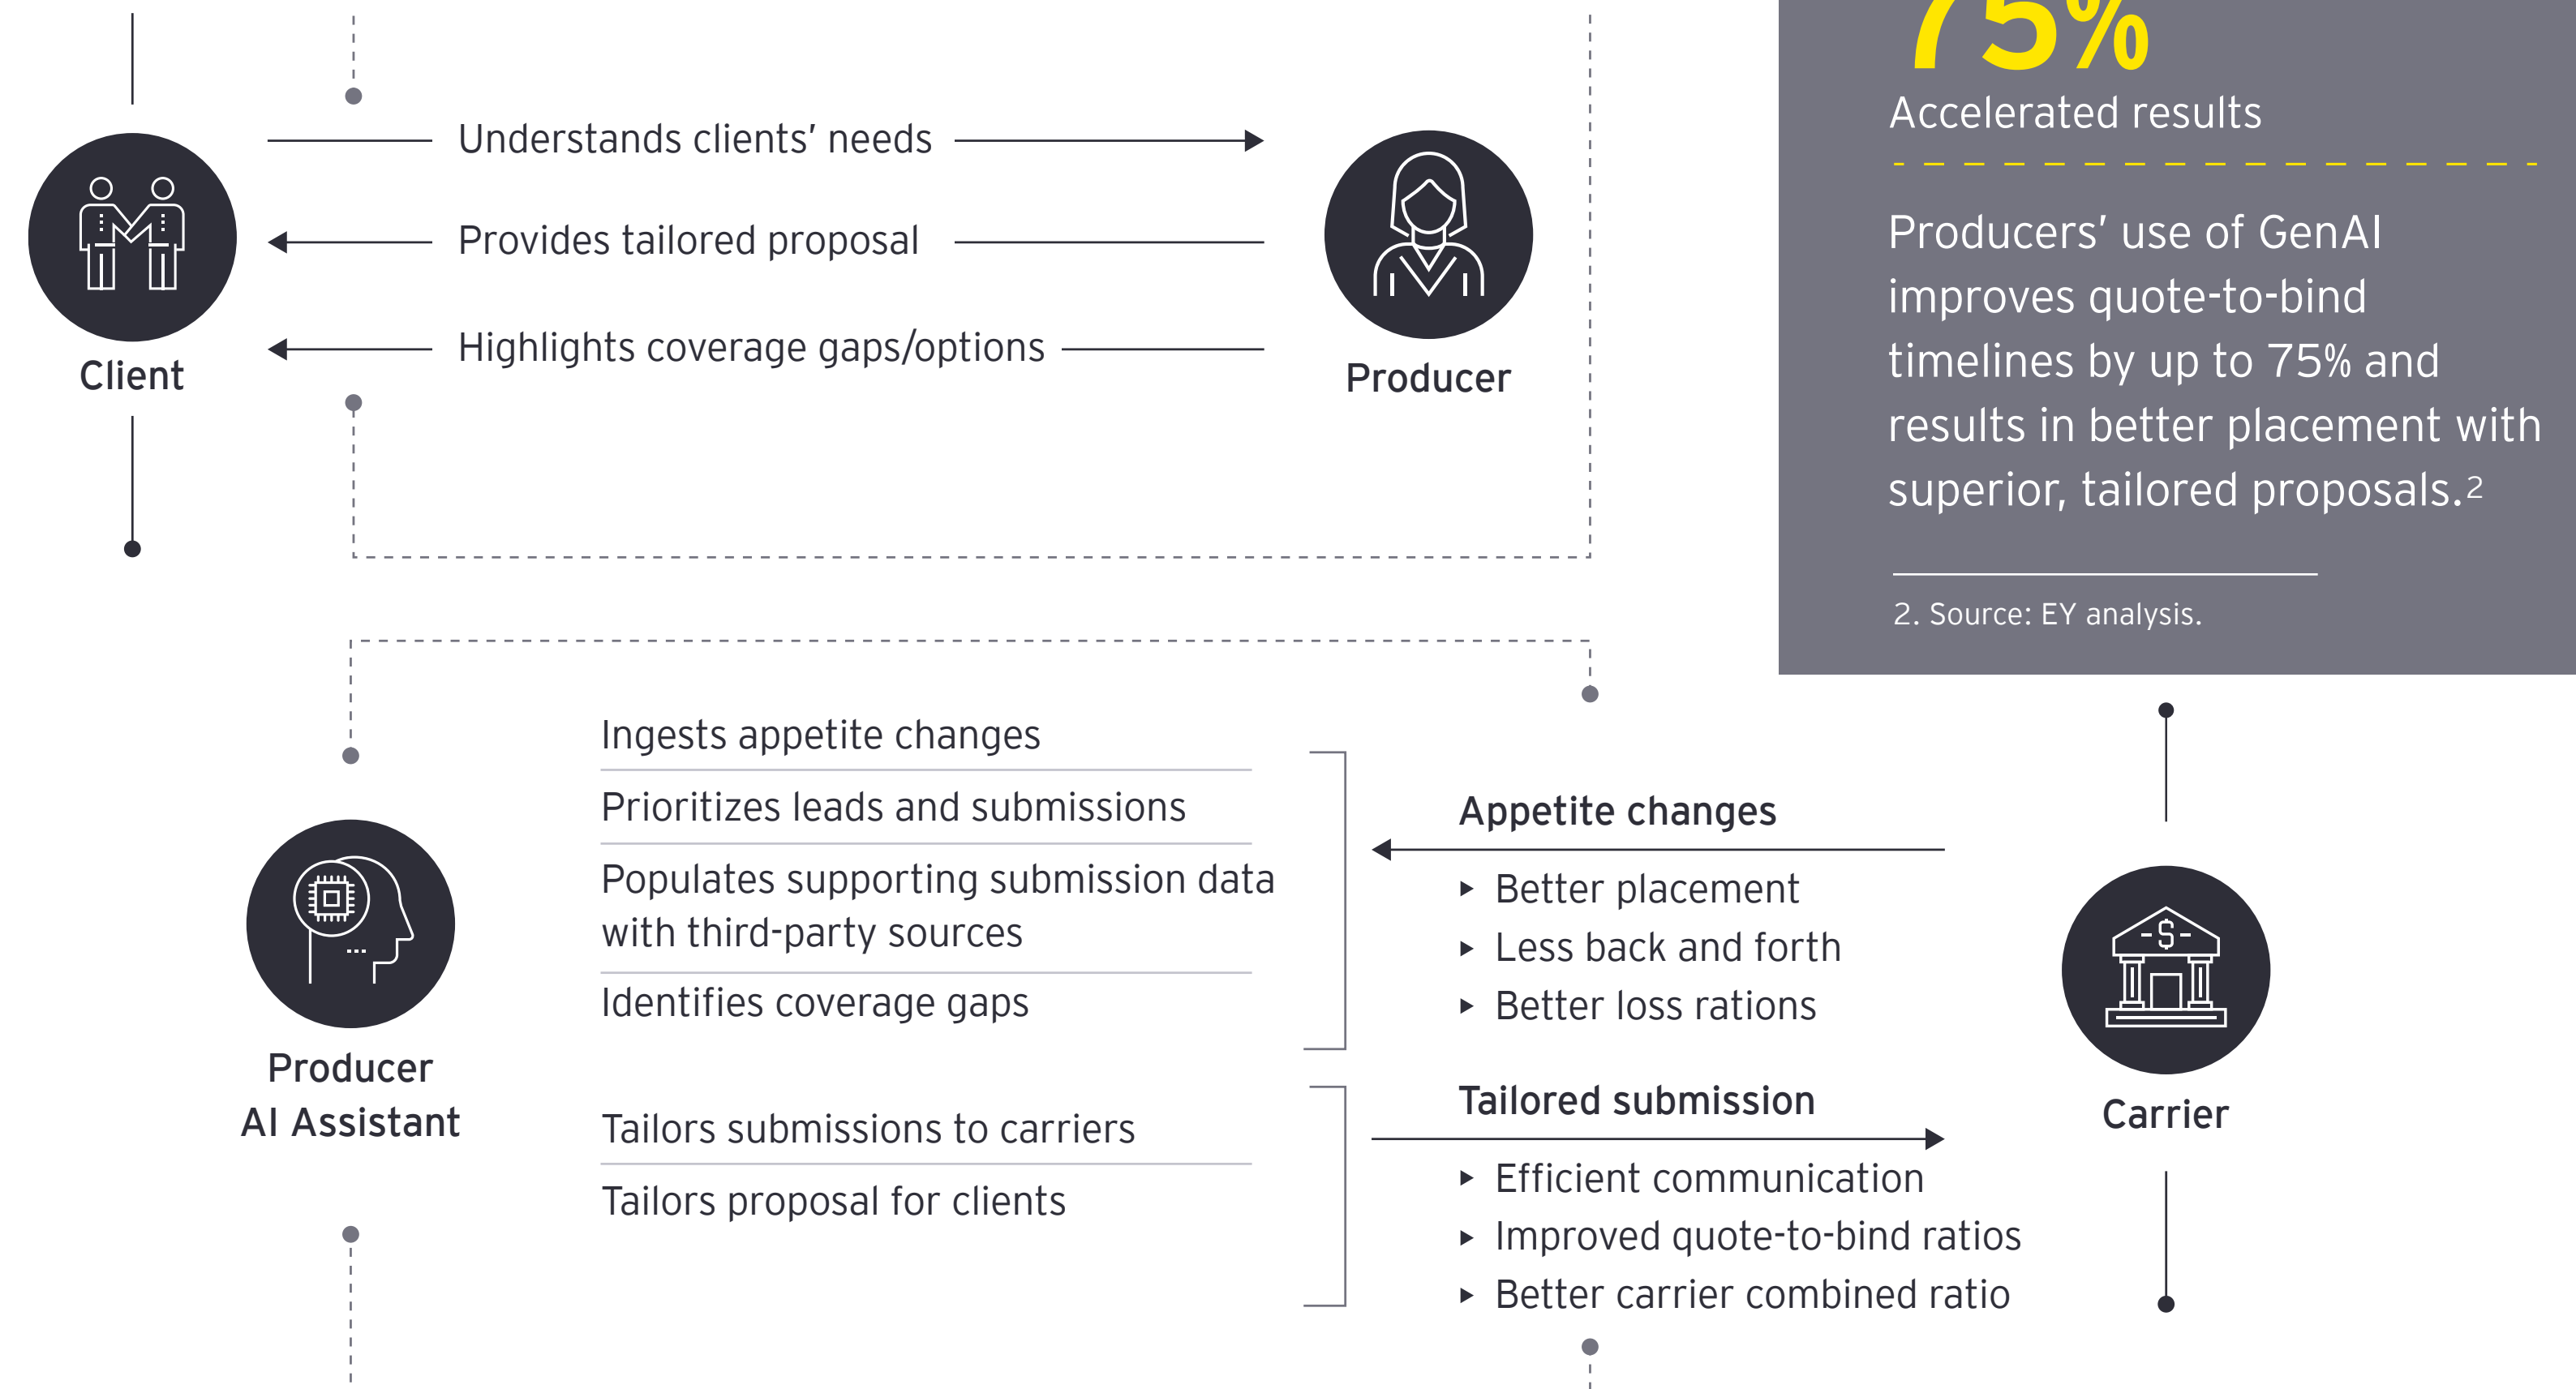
Client

Understands clients' needs

Provides tailored proposal

Highlights coverage gaps/options

Producer

75%

Accelerated results

Producers' use of GenAI improves quote-to-bind timelines by up to 75% and results in better placement with superior, tailored proposals.$^2$

2. Source: EY analysis.

Producer AI Assistant

Ingests appetite changes

Prioritizes leads and submissions

Populates supporting submission data with third-party sources

Identifies coverage gaps

Tailors submissions to carriers

Tailors proposal for clients

Appetite changes

- Better placement
- Less back and forth
- Better loss rations

Tailored submission

- Efficient communication
- Improved quote-to-bind ratios
- Better carrier combined ratio

Carrier